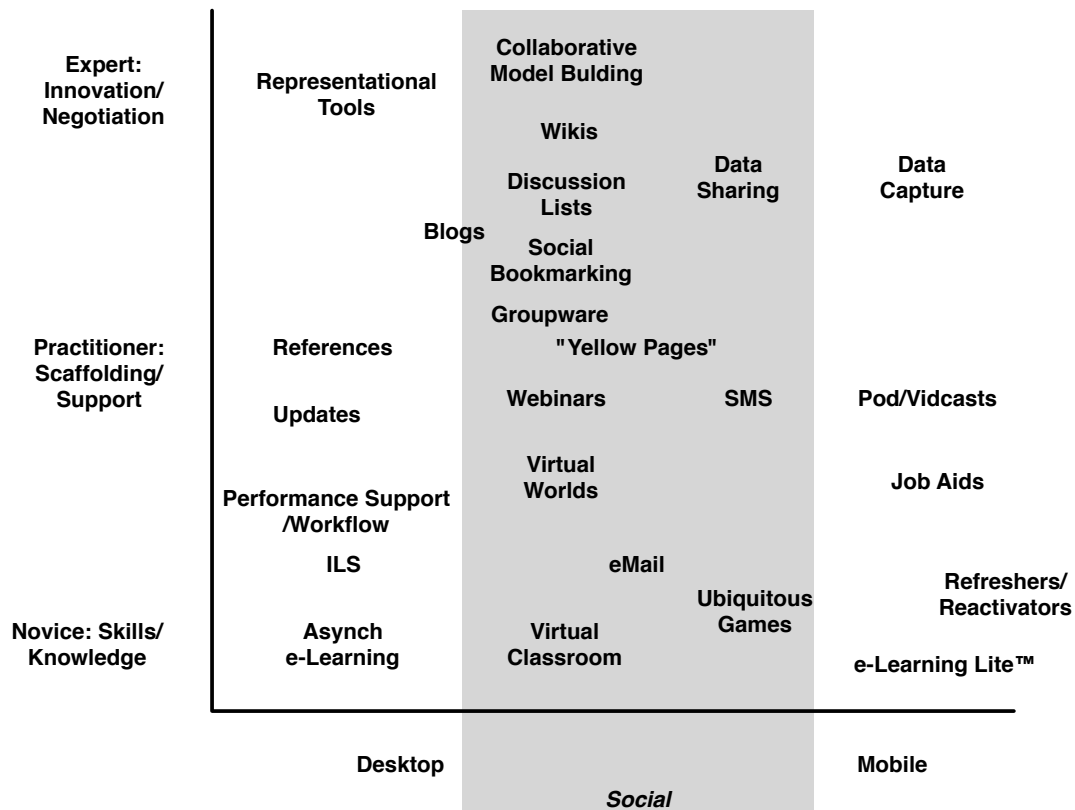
Expert: Innovation/ Negotiation

Representational Tools

Collaborative Model Bulding

Wikis

Data Sharing

Data Capture

Discussion Lists

Blogs

Social Bookmarking

Groupware

Practitioner: Scaffolding/ Support

References

"Yellow Pages"

Updates

Webinars

SMS

Pod/Vidcasts

Virtual Worlds

Job Aids

Performance Support /Workflow

ILS

eMail

Refreshers/ Reactivators

Novice: Skills/ Knowledge

Asynch e-Learning

Virtual Classroom

Ubiquitous Games

e-Learning Lite™

Desktop

Mobile

Social